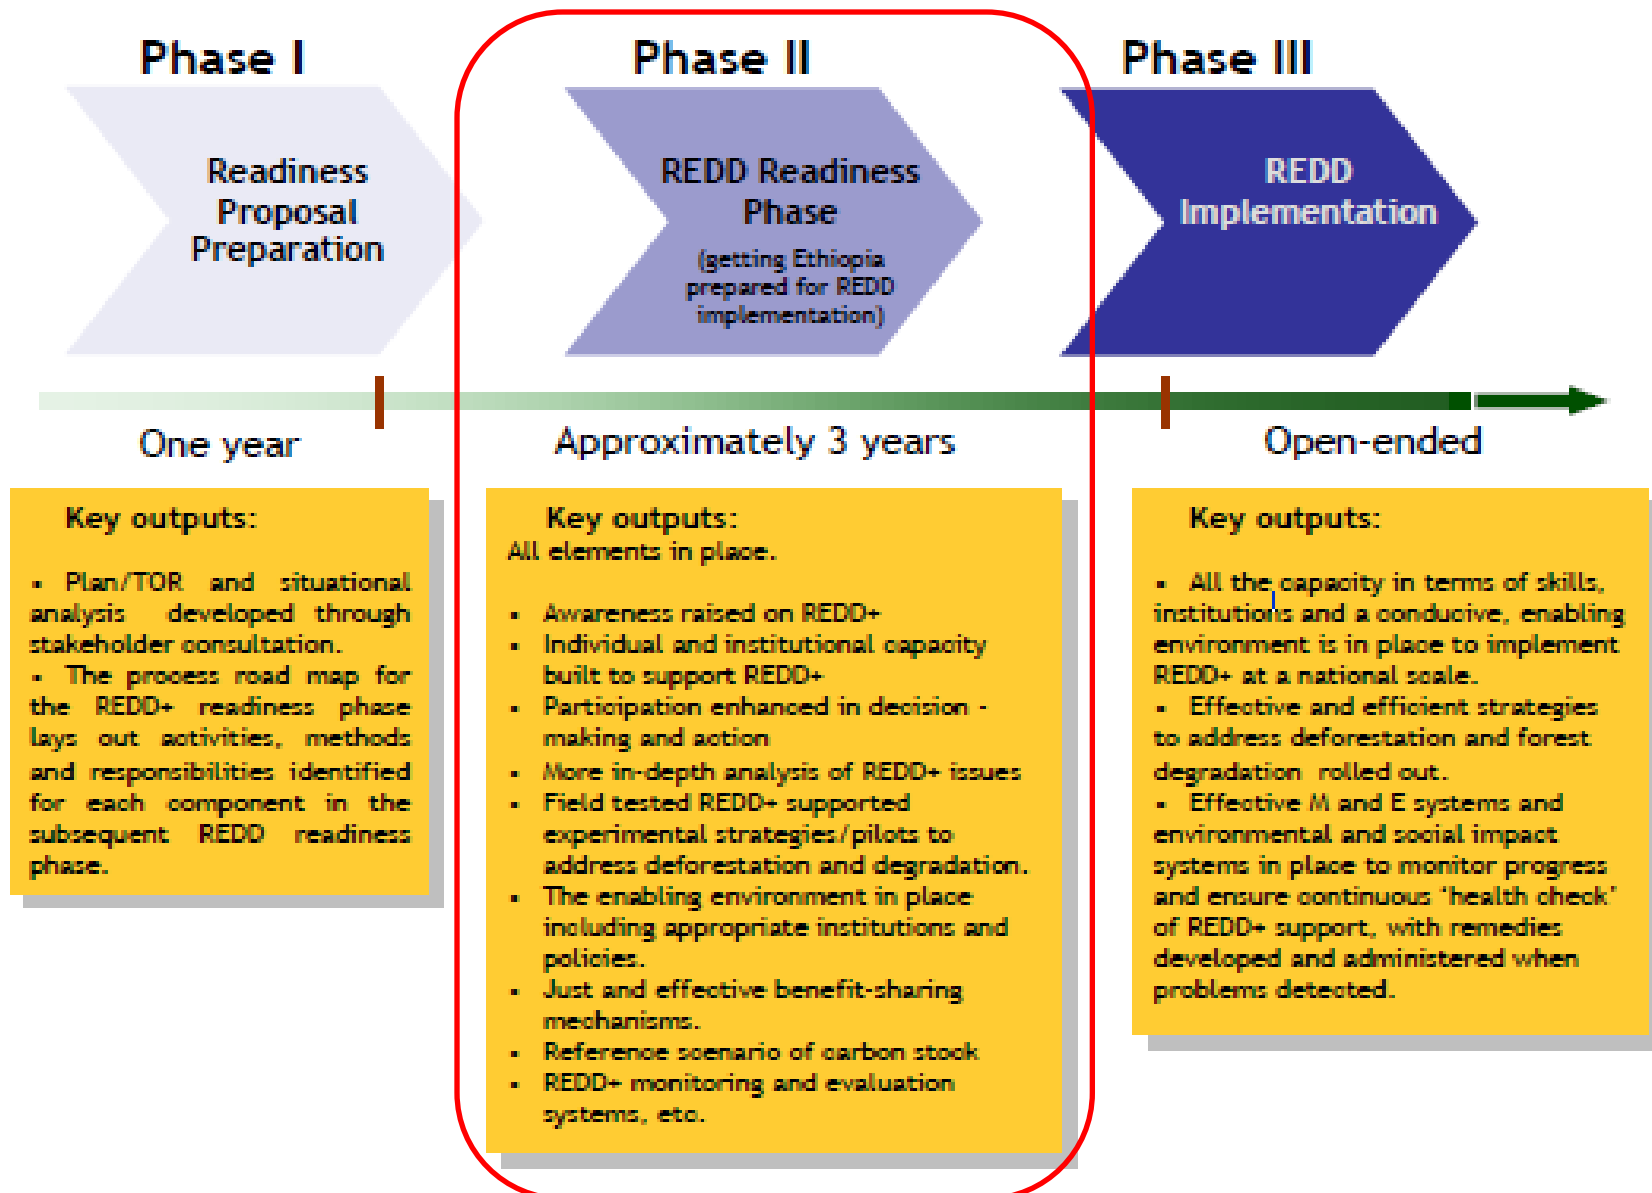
Phase I

Readiness Proposal Preparation

One year

Key outputs:

▪ Plan/TOR and situational analysis developed through stakeholder consultation.
▪ The process road map for the REDD+ readiness phase lays out activities, methods and responsibilities identified for each component in the subsequent REDD readiness phase.

Phase II

REDD Readiness Phase

(getting Ethiopia prepared for REDD implementation)

Approximately 3 years

Key outputs:
All elements in place.

▪ Awareness raised on REDD+
▪ Individual and institutional capacity built to support REDD+
▪ Participation enhanced in decision - making and action
▪ More in-depth analysis of REDD+ issues
▪ Field tested REDD+ supported experimental strategies/pilots to address deforestation and degradation.
▪ The enabling environment in place including appropriate institutions and policies.
▪ Just and effective benefit-sharing mechanisms.
▪ Reference scenario of carbon stock
▪ REDD+ monitoring and evaluation systems, etc.

Phase III

REDD Implementation

Open-ended

Key outputs:

▪ All the capacity in terms of skills, institutions and a conducive, enabling environment is in place to implement REDD+ at a national scale.
▪ Effective and efficient strategies to address deforestation and forest degradation rolled out.
▪ Effective M and E systems and environmental and social impact systems in place to monitor progress and ensure continuous 'health check' of REDD+ support, with remedies developed and administered when problems detected.